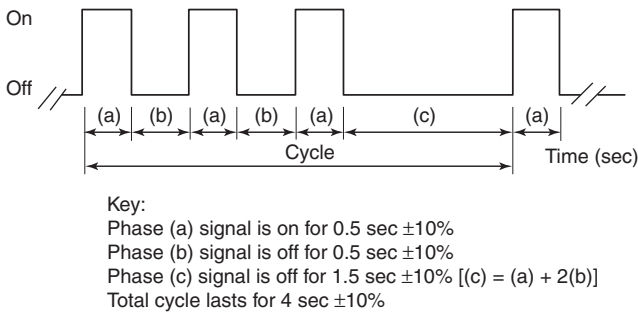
On

Off

(a) (b) (a) (b) (a) (c) (a)

Cycle

Time (sec)

Key:
Phase (a) signal is on for 0.5 sec $\pm$10%
Phase (b) signal is off for 0.5 sec $\pm$10%
Phase (c) signal is off for 1.5 sec $\pm$10% [(c) = (a) + 2(b)]
Total cycle lasts for 4 sec $\pm$10%